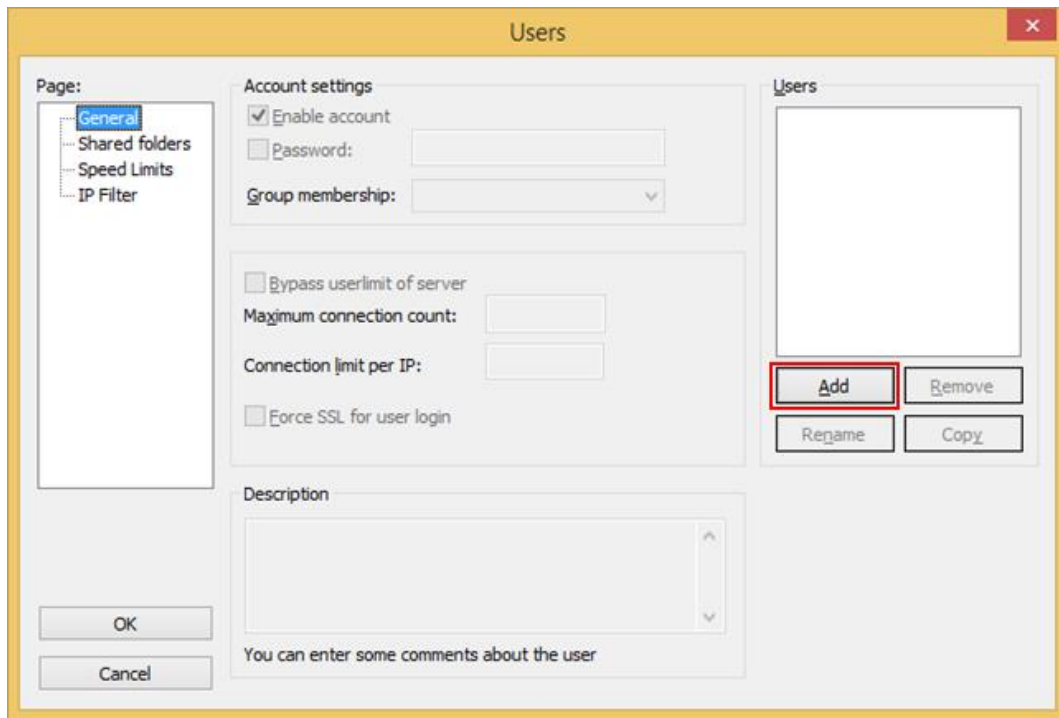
Users

Page:
General
Shared folders
Speed Limits
IP Filter

Account settings
Enable account
Password:
Group membership:

Bypass userlimit of server
Maximum connection count:
Connection limit per IP:
Force SSL for user login

Description

You can enter some comments about the user

Users

Add
Remove
Rename
Copy

OK
Cancel